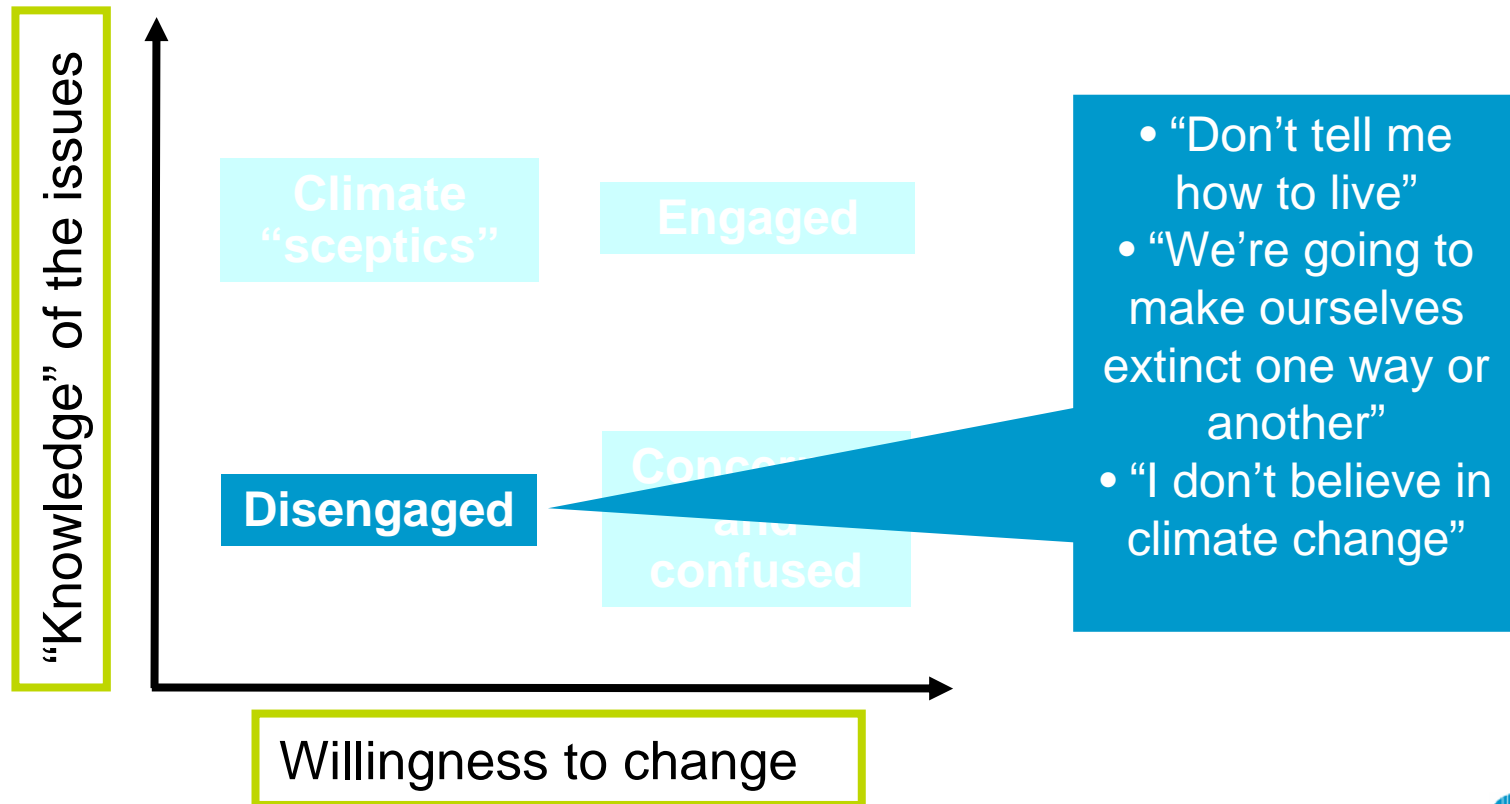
"Knowledge" of the issues

Climate "sceptics"

Engaged

Disengaged

Conc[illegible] and confused

• "Don't tell me how to live"
• "We're going to make ourselves extinct one way or another"
• "I don't believe in climate change"

Willingness to change